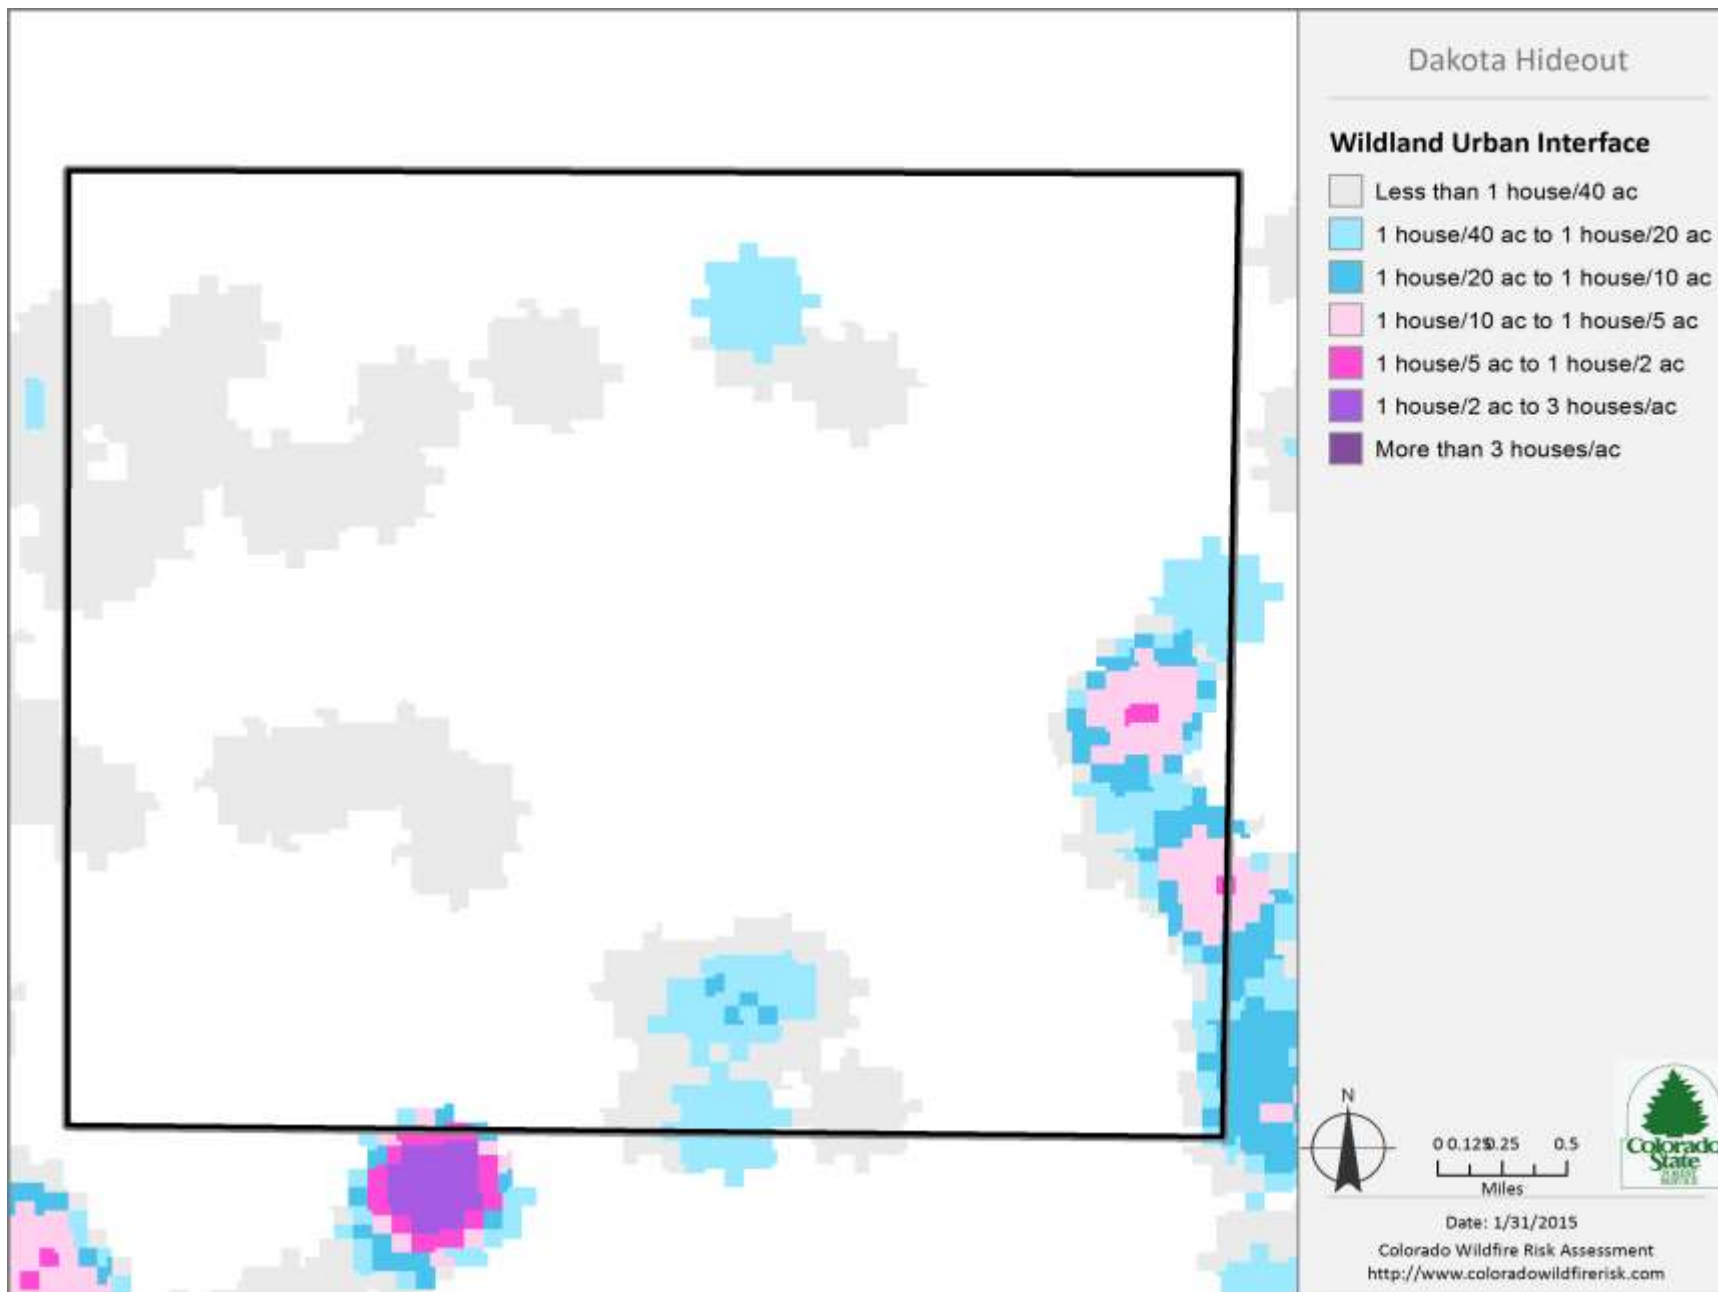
Dakota Hideout

Wildland Urban Interface

Less than 1 house/40 ac
1 house/40 ac to 1 house/20 ac
1 house/20 ac to 1 house/10 ac
1 house/10 ac to 1 house/5 ac
1 house/5 ac to 1 house/2 ac
1 house/2 ac to 3 houses/ac
More than 3 houses/ac

N

0 0.125 0.25 0.5
Miles

Colorado State

Date: 1/31/2015
Colorado Wildfire Risk Assessment
http://www.coloradowildfirerisk.com